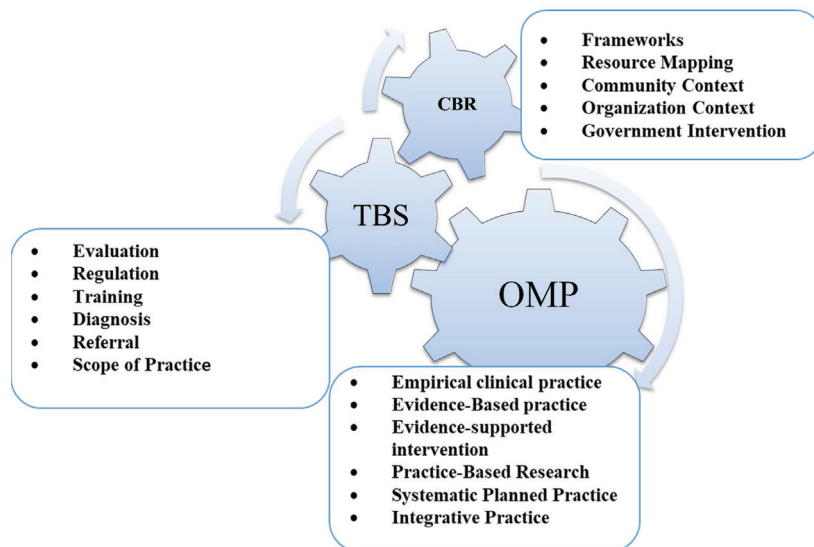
CBR

- Frameworks
- Resource Mapping
- Community Context
- Organization Context
- Government Intervention

TBS

- Evaluation
- Regulation
- Training
- Diagnosis
- Referral
- Scope of Practice

OMP

- Empirical clinical practice
- Evidence-Based practice
- Evidence-supported intervention
- Practice-Based Research
- Systematic Planned Practice
- Integrative Practice